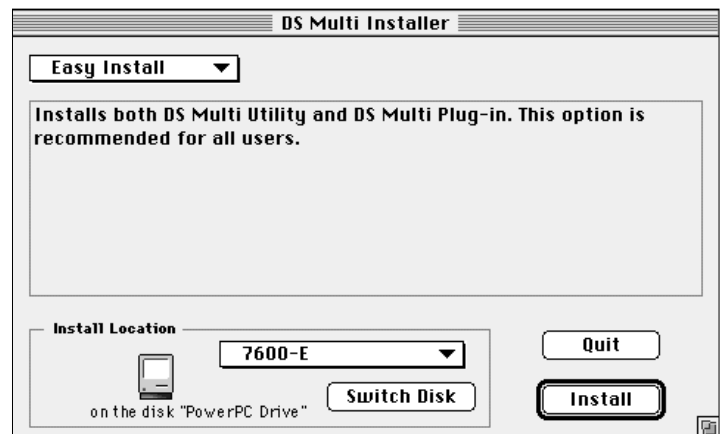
DS Multi Installer

Easy Install

Installs both DS Multi Utility and DS Multi Plug-in. This option is recommended for all users.

Install Location

7600-E

on the disk "PowerPC Drive"

Switch Disk

Quit

Install